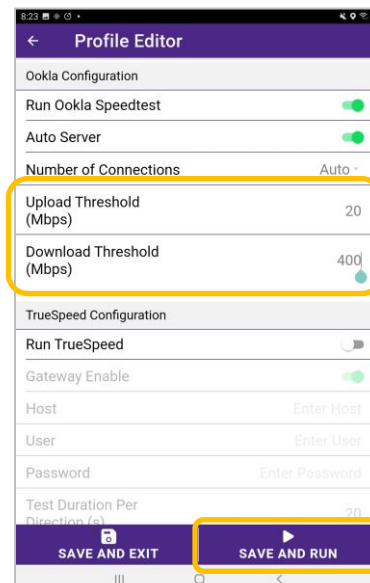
8:23

Profile Editor

Ookla Configuration

Run Ookla Speedtest

Auto Server

Number of Connections Auto

Upload Threshold (Mbps) 20

Download Threshold (Mbps) 400

TrueSpeed Configuration

Run TrueSpeed

Gateway Enable

Host Enter Host

User Enter User

Password Enter Password

Test Duration Per Direction (s) 20

SAVE AND EXIT

SAVE AND RUN